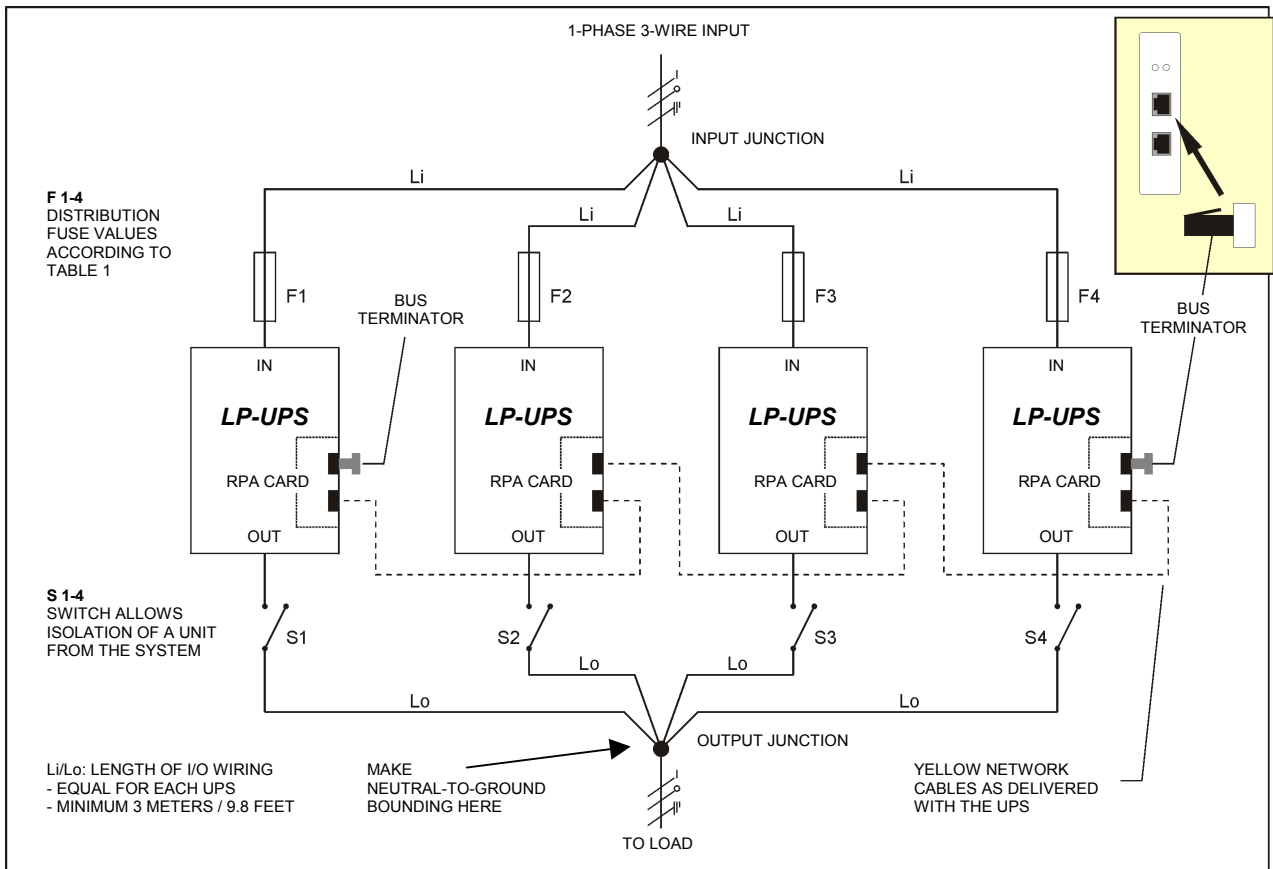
1-PHASE 3-WIRE INPUT

INPUT JUNCTION

Li Li Li Li

F 1-4
DISTRIBUTION FUSE VALUES ACCORDING TO TABLE 1

F1 F2 F3 F4

BUS TERMINATOR

BUS TERMINATOR

IN
LP-UPS
RPA CARD
OUT

IN
LP-UPS
RPA CARD
OUT

IN
LP-UPS
RPA CARD
OUT

IN
LP-UPS
RPA CARD
OUT

S 1-4
SWITCH ALLOWS ISOLATION OF A UNIT FROM THE SYSTEM

S1 S2 S3 S4

Lo Lo Lo Lo

OUTPUT JUNCTION

Li/Lo: LENGTH OF I/O WIRING
- EQUAL FOR EACH UPS
- MINIMUM 3 METERS / 9.8 FEET

MAKE NEUTRAL-TO-GROUND BOUNDING HERE

YELLOW NETWORK CABLES AS DELIVERED WITH THE UPS

TO LOAD